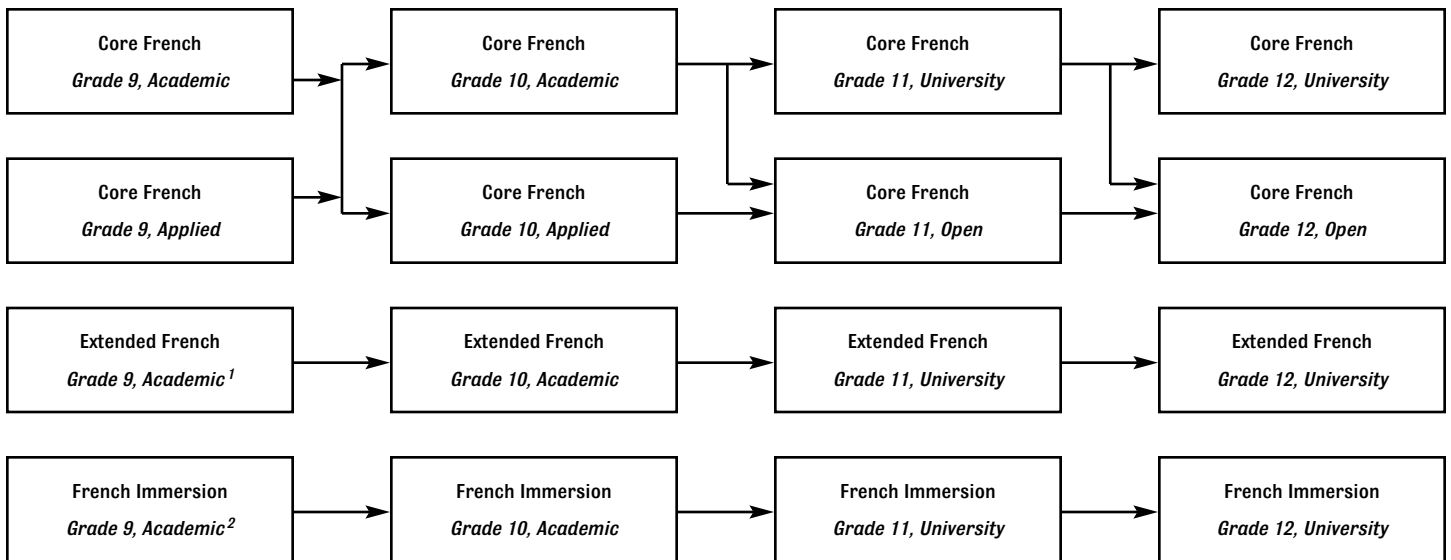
Core French
Grade 9, Academic

Core French
Grade 10, Academic

Core French
Grade 11, University

Core French
Grade 12, University

Core French
Grade 9, Applied

Core French
Grade 10, Applied

Core French
Grade 11, Open

Core French
Grade 12, Open

Extended French
Grade 9, Academic $^{1}$

Extended French
Grade 10, Academic

Extended French
Grade 11, University

Extended French
Grade 12, University

French Immersion
Grade 9, Academic $^{2}$

French Immersion
Grade 10, Academic

French Immersion
Grade 11, University

French Immersion
Grade 12, University